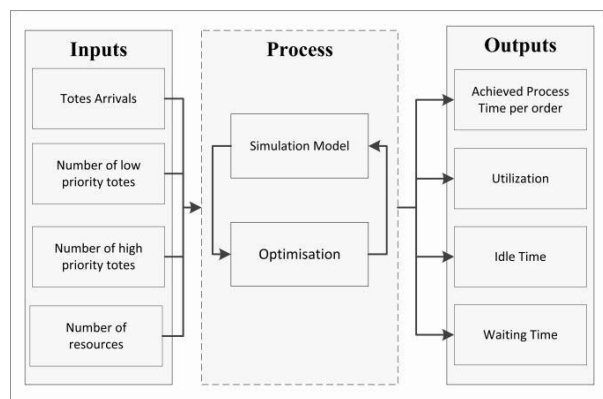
Inputs

Totes Arrivals

Number of low priority totes

Number of high priority totes

Number of resources

Process

Simulation Model

Optimisation

Outputs

Achieved Process Time per order

Utilization

Idle Time

Waiting Time